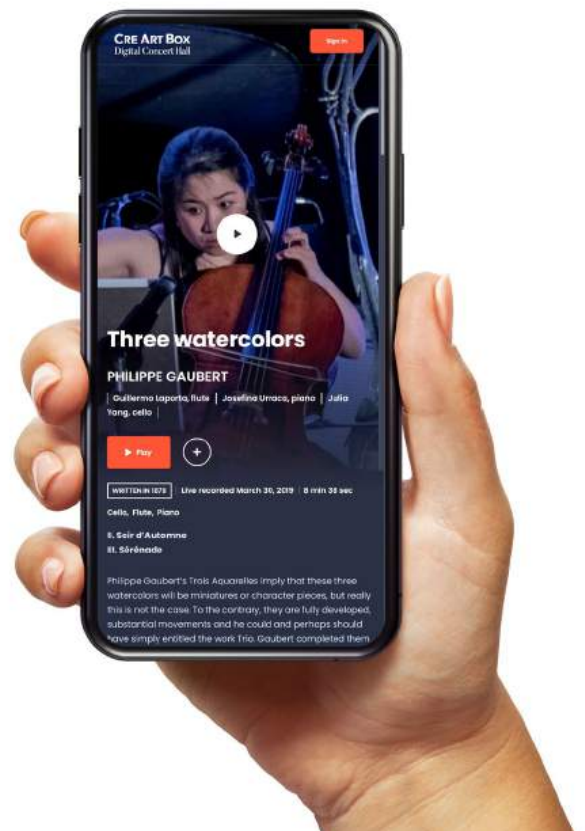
CRE ART BOX
Digital Concert Hall

Sign In

Three watercolors

PHILIPPE GAUBERT

Guillermo Laporta, flute | Josefina Urraca, piano | Julia Yang, cello

Play

+

WRITTEN IN 1878 | Live recorded March 30, 2019 | 8 min 38 sec

Cello, Flute, Piano

II. Soir d'Automne
III. Sérénade

Philippe Gaubert's Trois Aquarelles imply that these three watercolors will be miniatures or character pieces, but really this is not the case. To the contrary, they are fully developed, substantial movements and he could and perhaps should have simply entitled the work Trio. Gaubert completed them